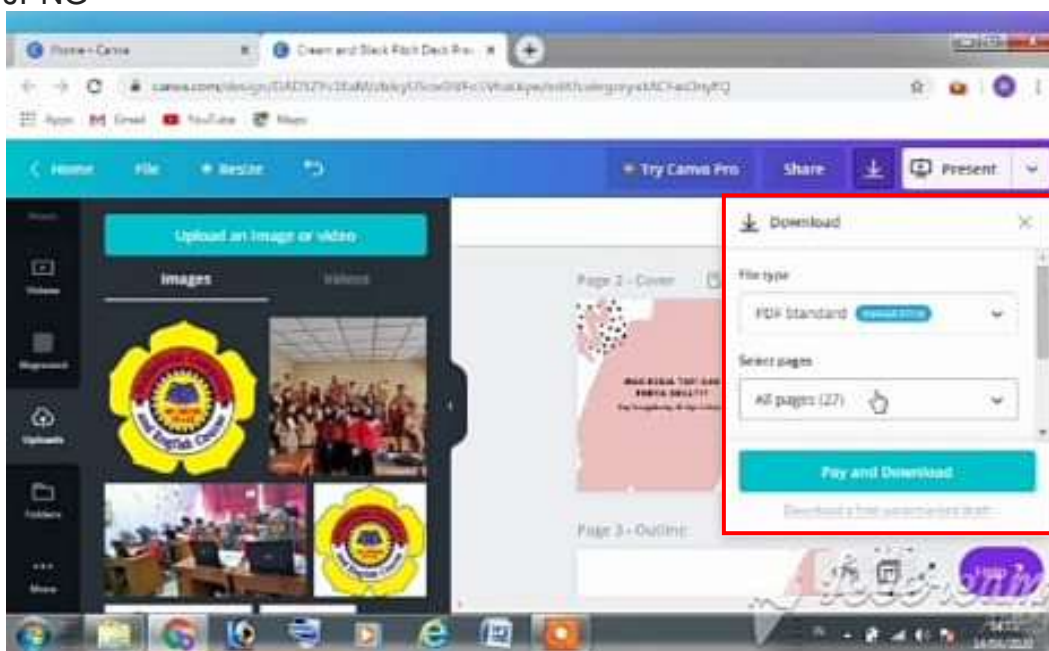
Home - Canva

Cream and Black Pitch Deck Pre

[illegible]

Apps Gmail YouTube Maps

Home File Resize

Try Canva Pro Share Present

Upload an image or video

Images Videos

Videos

Uploads

Folders

More

Page 2 - Cover

Page 3 - Outline

Download

File type

PDF Standard

Select pages

All pages (27)

Pay and Download

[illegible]

Help ?